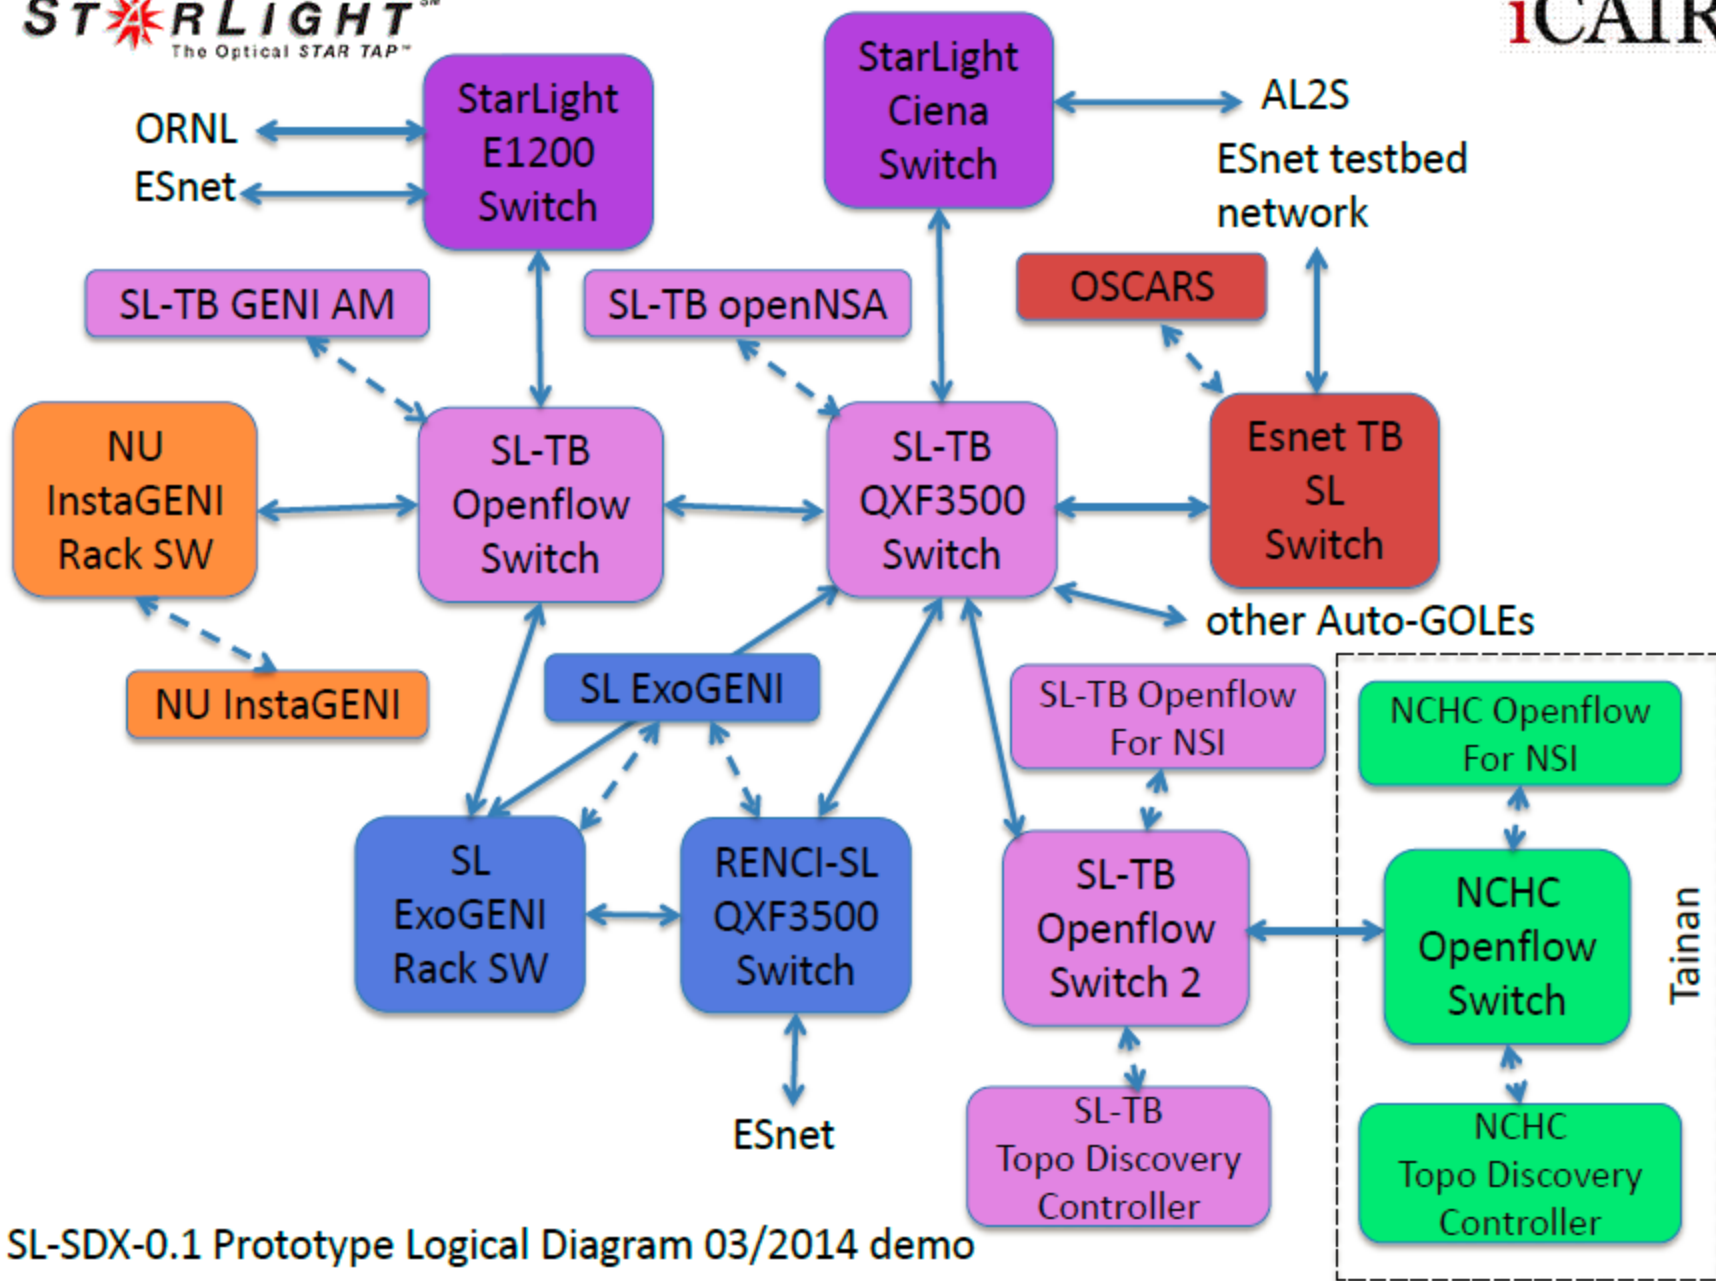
STARLIGHT℠
The Optical STAR TAP™

iCAIR

StarLight E1200 Switch

ORNL

ESnet

StarLight Ciena Switch

AL2S

ESnet testbed network

SL-TB GENI AM

SL-TB openNSA

OSCARS

NU InstaGENI Rack SW

SL-TB Openflow Switch

SL-TB QXF3500 Switch

Esnet TB SL Switch

other Auto-GOLEs

NU InstaGENI

SL ExoGENI

SL-TB Openflow For NSI

NCHC Openflow For NSI

SL ExoGENI Rack SW

RENCI-SL QXF3500 Switch

SL-TB Openflow Switch 2

NCHC Openflow Switch

Tainan

ESnet

SL-TB Topo Discovery Controller

NCHC Topo Discovery Controller

SL-SDX-0.1 Prototype Logical Diagram 03/2014 demo